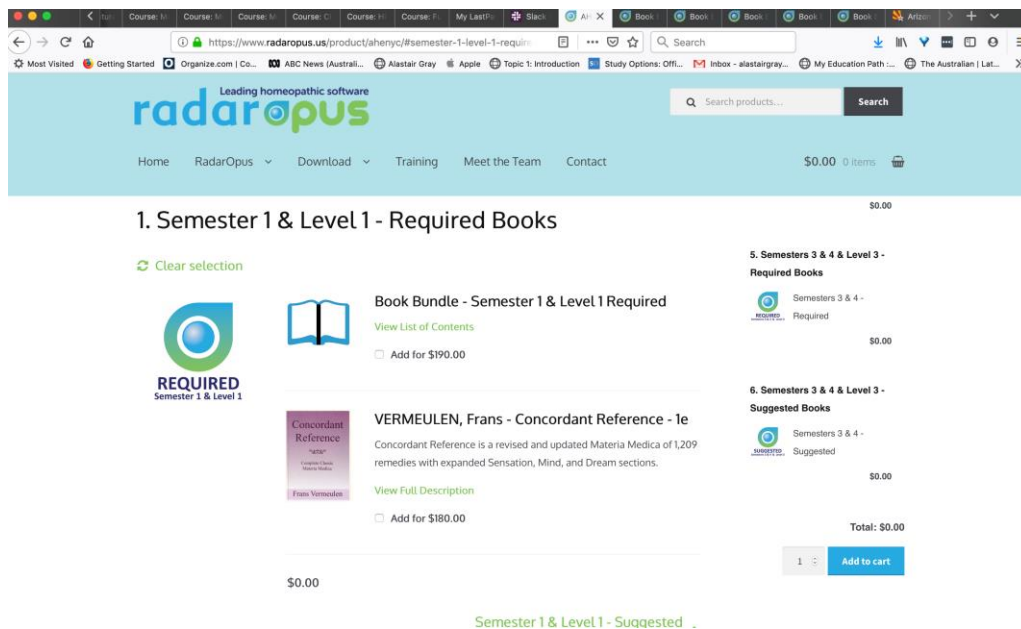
Course: M | Course: M | Course: C | Course: H | Course: Fu | My LastPa | Slack | AH | Book | Book | Book | Book | Book | Arizon

https://www.radaropus.us/product/ahenyc/#semester-1-level-1-requir

Search

Most Visited | Getting Started | Organize.com | Co... | ABC News (Australi... | Alastair Gray | Apple | Topic 1: Introduction | Study Options: Offi... | Inbox - alastairgray... | My Education Path :... | The Australian | Lat...

Leading homeopathic software
radaropus

Search products...
Search

Home | RadarOpus | Download | Training | Meet the Team | Contact

$0.00 0 items

1. Semester 1 & Level 1 - Required Books

Clear selection

REQUIRED
Semester 1 & Level 1

Book Bundle - Semester 1 & Level 1 Required
View List of Contents
Add for $190.00

Concordant Reference
Frans Vermeulen

VERMEULEN, Frans - Concordant Reference - 1e
Concordant Reference is a revised and updated Materia Medica of 1,209 remedies with expanded Sensation, Mind, and Dream sections.
View Full Description
Add for $180.00

$0.00

Semester 1 & Level 1 - Suggested

$0.00

5. Semesters 3 & 4 & Level 3 - Required Books

Semesters 3 & 4 - Required

$0.00

6. Semesters 3 & 4 & Level 3 - Suggested Books

Semesters 3 & 4 - Suggested

$0.00

Total: $0.00

1

Add to cart